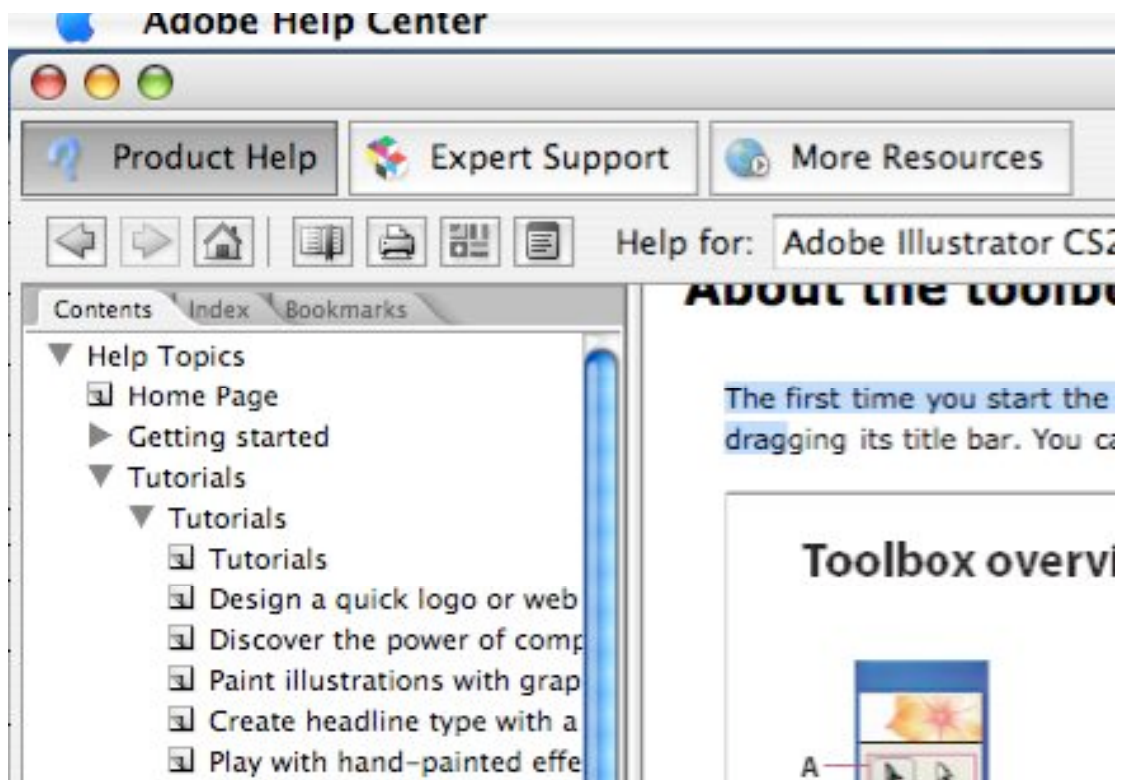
Adobe Help Center

Product Help
Expert Support
More Resources

Help for: Adobe Illustrator CS2

Contents
Index
Bookmarks

Help Topics
Home Page
Getting started
Tutorials
Tutorials
Tutorials
Design a quick logo or web
Discover the power of comp
Paint illustrations with grap
Create headline type with a
Play with hand-painted effe

About the toolbo

The first time you start the dragging its title bar. You ca

Toolbox overvi

A